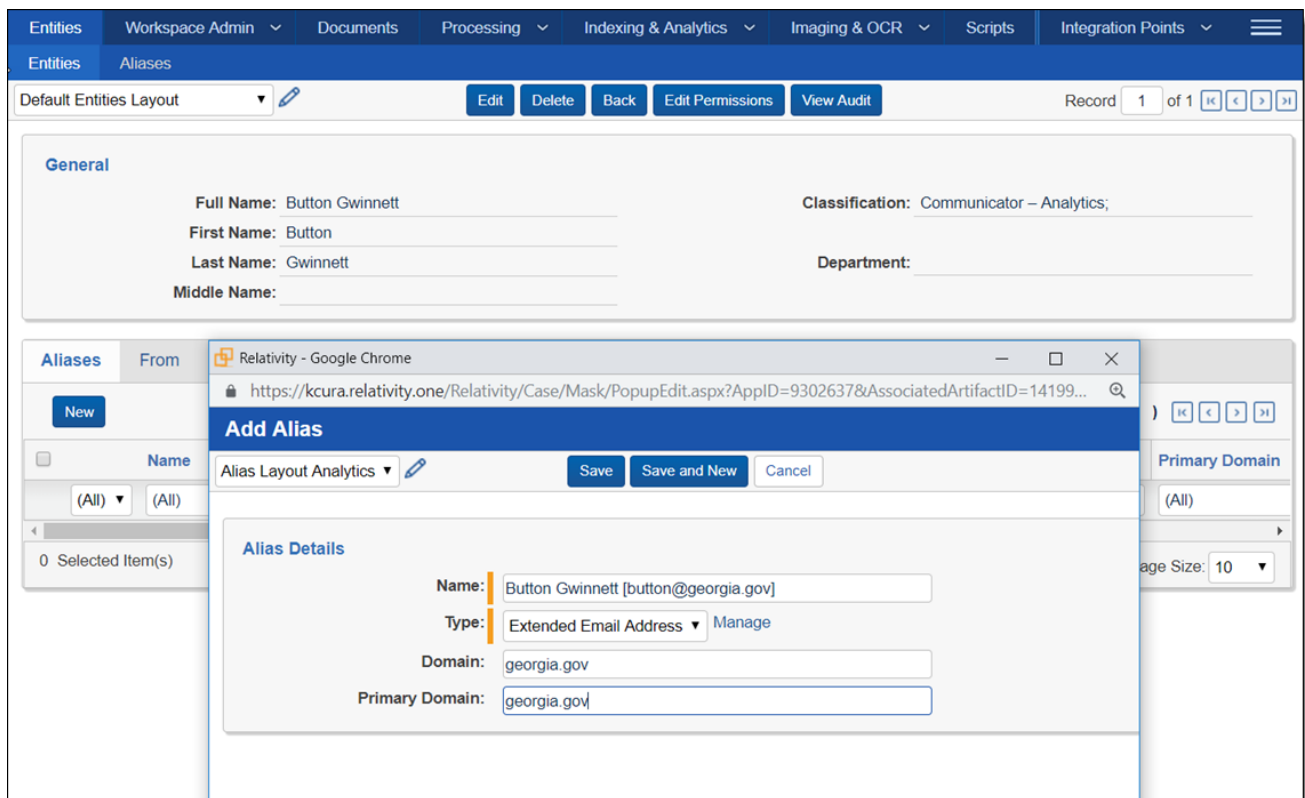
Entities Workspace Admin Documents Processing Indexing & Analytics Imaging & OCR Scripts Integration Points

Entities Aliases

Default Entities Layout

Edit Delete Back Edit Permissions View Audit

Record 1 of 1

General

Full Name: Button Gwinnett

First Name: Button

Last Name: Gwinnett

Middle Name:

Classification: Communicator – Analytics;

Department:

Aliases From

New

Name

(All) (All)

0 Selected Item(s)

Primary Domain

(All)

age Size: 10

Relativity - Google Chrome

https://kcura.relativity.one/Relativity/Case/Mask/PopupEdit.aspx?AppID=9302637&AssociatedArtifactID=14199...

Add Alias

Alias Layout Analytics

Save Save and New Cancel

Alias Details

Name: Button Gwinnett [button@georgia.gov]

Type: Extended Email Address Manage

Domain: georgia.gov

Primary Domain: georgia.gov